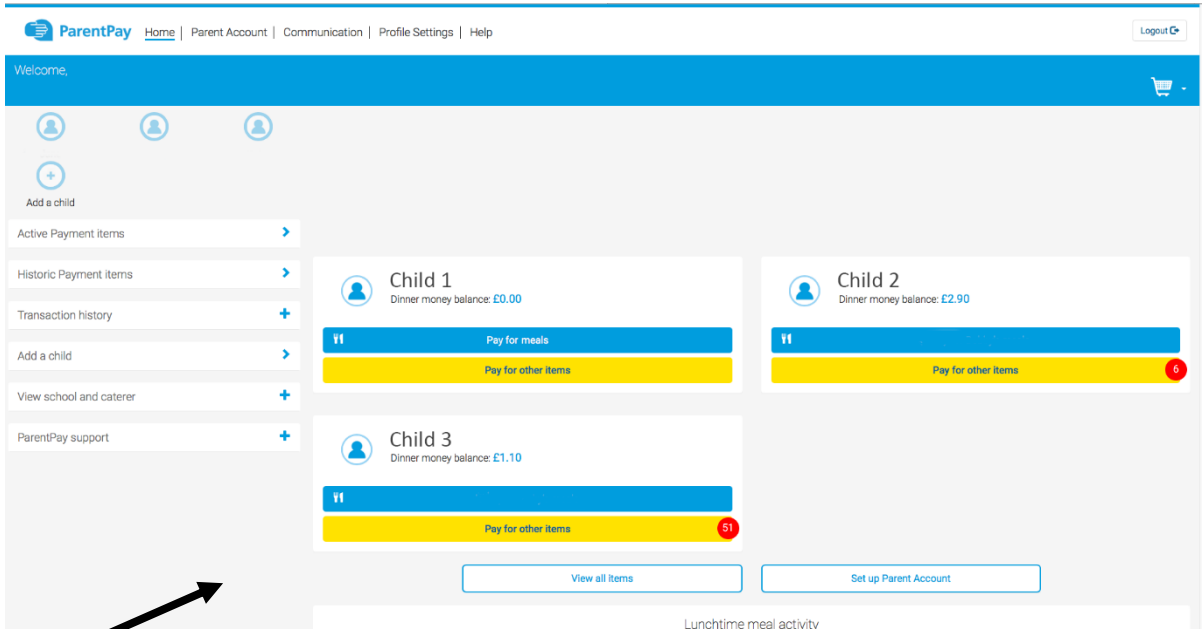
ParentPay Home | Parent Account | Communication | Profile Settings | Help

Logout

Welcome,

Add a child

Active Payment items

Historic Payment items

Transaction history

Add a child

View school and caterer

ParentPay support

Child 1
Dinner money balance: £0.00

Pay for meals

Pay for other items

Child 2
Dinner money balance: £2.90

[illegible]

Pay for other items

6

Child 3
Dinner money balance: £1.10

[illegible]

Pay for other items

51

View all items

Set up Parent Account

Lunchtime meal activity